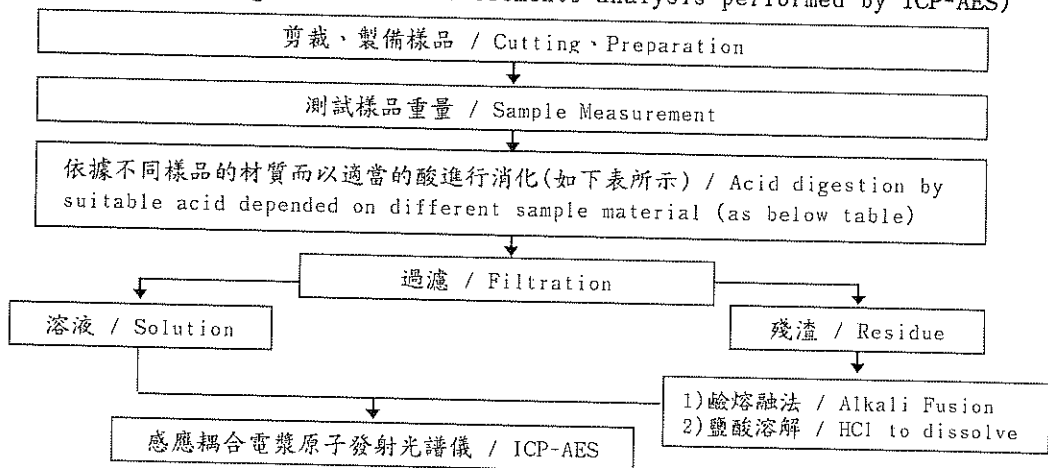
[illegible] elements analysis performed by ICP-AES)

剪裁、製備樣品 / Cutting、Preparation

測試樣品重量 / Sample Measurement

依據不同樣品的材質而以適當的酸進行消化(如下表所示) / Acid digestion by suitable acid depended on different sample material (as below table)

過濾 / Filtration

溶液 / Solution

殘渣 / Residue

1)鹼熔融法 / Alkali Fusion
2)鹽酸溶解 / HCl to dissolve

感應耦合電漿原子發射光譜儀 / ICP-AES